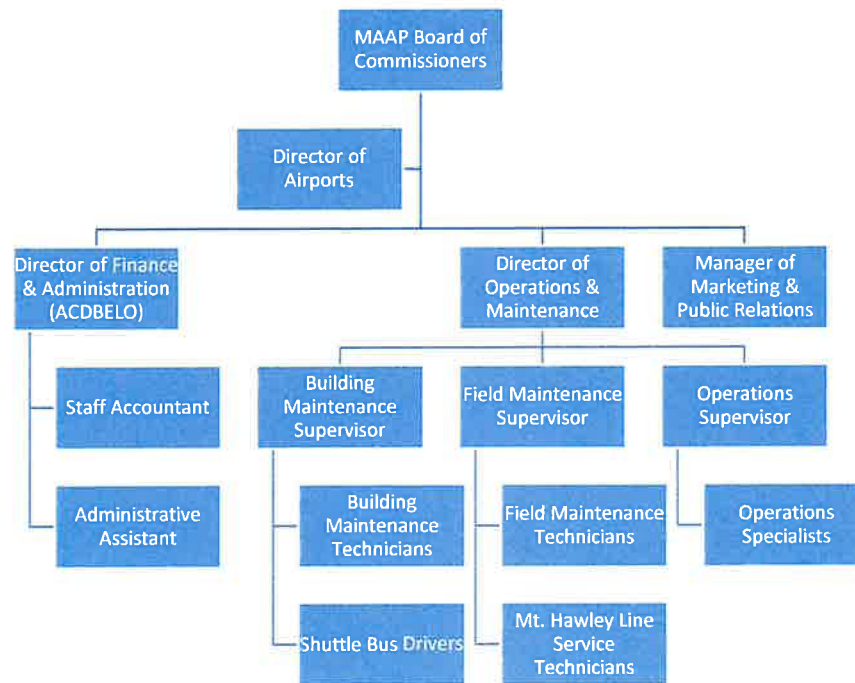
MAAP Board of Commissioners

Director of Airports

Director of Finance & Administration (ACDBELO)

Director of Operations & Maintenance

Manager of Marketing & Public Relations

Staff Accountant

Administrative Assistant

Building Maintenance Supervisor

Field Maintenance Supervisor

Operations Supervisor

Building Maintenance Technicians

Shuttle Bus Drivers

Field Maintenance Technicians

Mt. Hawley Line Service Technicians

Operations Specialists